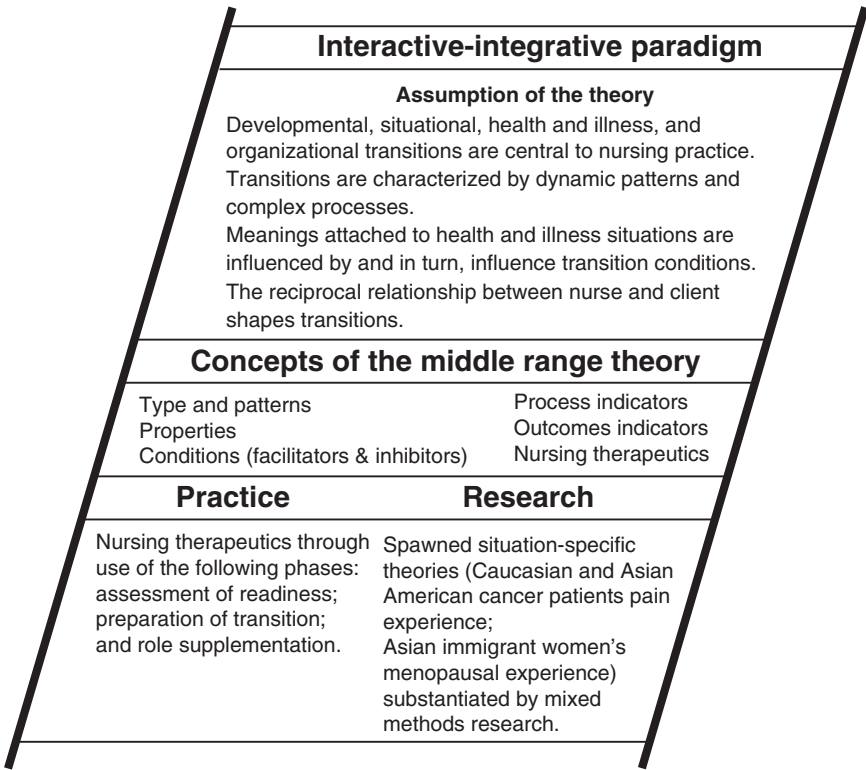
Interactive-integrative paradigm

Assumption of the theory

Developmental, situational, health and illness, and organizational transitions are central to nursing practice.
Transitions are characterized by dynamic patterns and complex processes.
Meanings attached to health and illness situations are influenced by and in turn, influence transition conditions.
The reciprocal relationship between nurse and client shapes transitions.

Concepts of the middle range theory

Type and patterns
Properties
Conditions (facilitators & inhibitors)

Process indicators
Outcomes indicators
Nursing therapeutics

Practice

Nursing therapeutics through use of the following phases: assessment of readiness; preparation of transition; and role supplementation.

Research

Spawned situation-specific theories (Caucasian and Asian American cancer patients pain experience;
Asian immigrant women's menopausal experience) substantiated by mixed methods research.